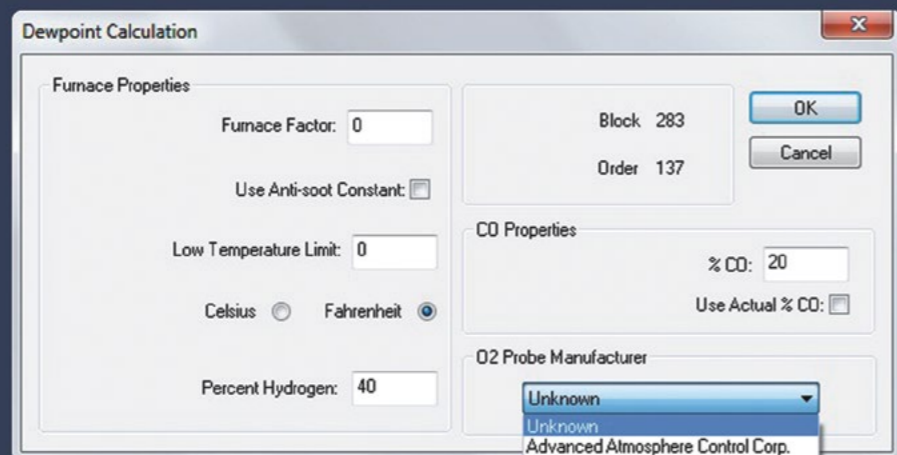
Dewpoint Calculation

Furnace Properties

Furnace Factor: 0

Use Anti-soot Constant:

Low Temperature Limit: 0

Celsius Fahrenheit

Percent Hydrogen: 40

Block 283

Order 137

OK

Cancel

CO Properties

% CO: 20

Use Actual % CO:

O2 Probe Manufacturer

Unknown

Unknown

Advanced Atmosphere Control Corp.